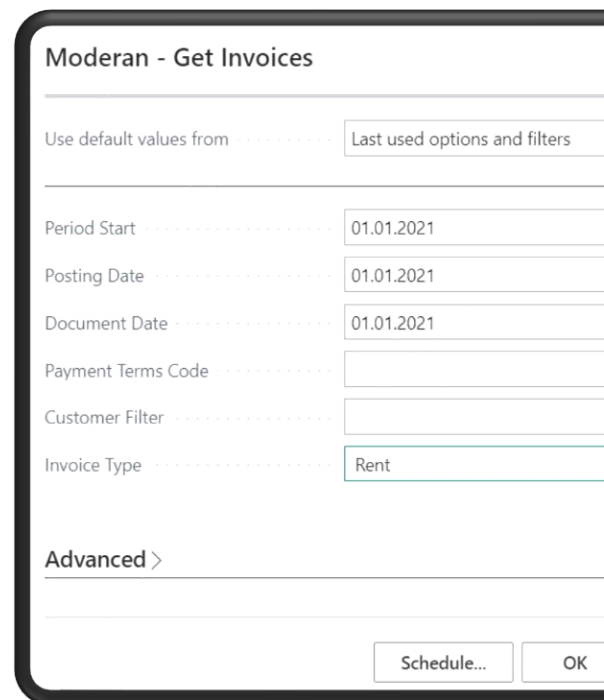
Moderan - Get Invoices

Use default values from
Last used options and filters

Period Start
01.01.2021

Posting Date
01.01.2021

Document Date
01.01.2021

Payment Terms Code

Customer Filter

Invoice Type
Rent

Advanced >

Schedule...
OK